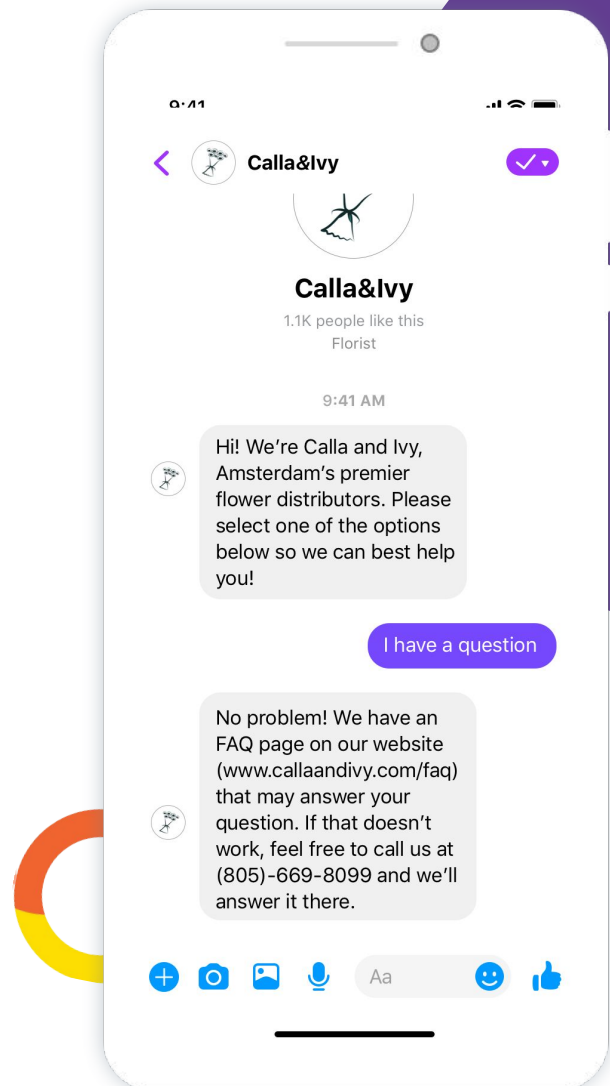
9:41

Calla&Ivy

Calla&Ivy
1.1K people like this
Florist

9:41 AM

Hi! We're Calla and Ivy, Amsterdam's premier flower distributors. Please select one of the options below so we can best help you!

I have a question

No problem! We have an FAQ page on our website (www.callaandivy.com/faq) that may answer your question. If that doesn't work, feel free to call us at (805)-669-8099 and we'll answer it there.

Aa